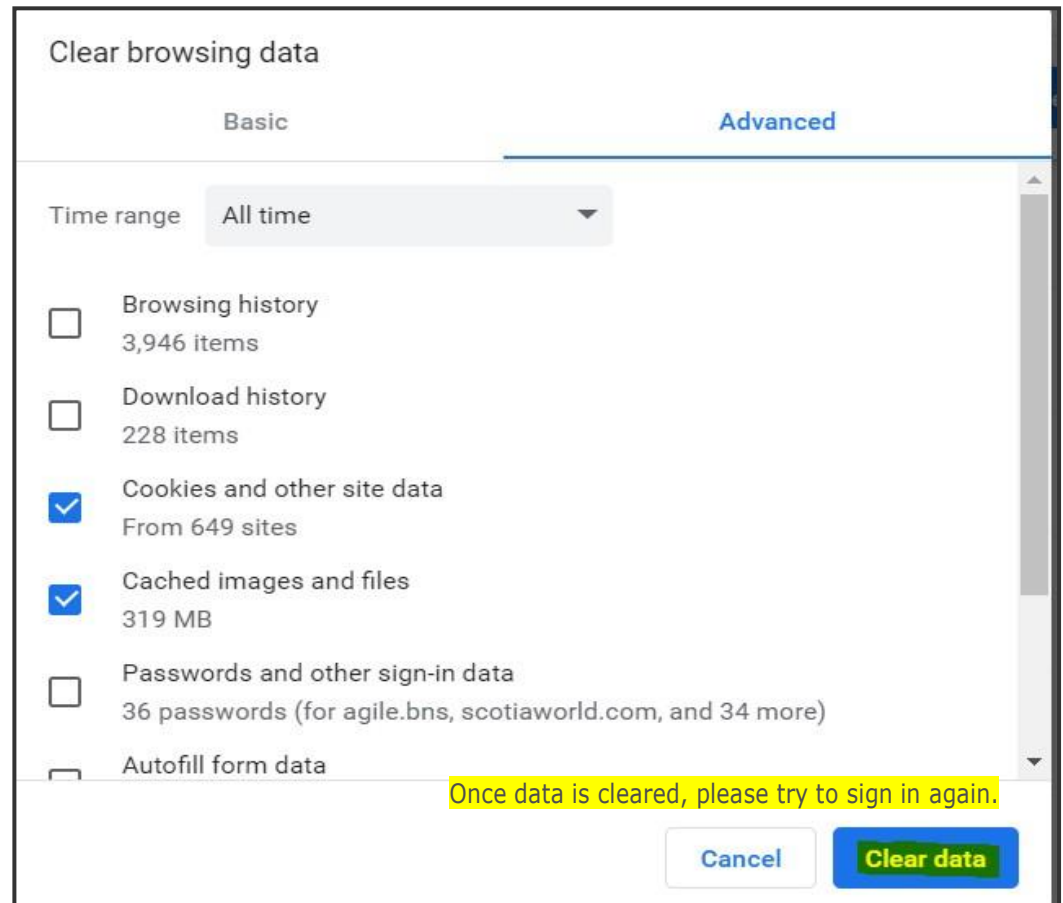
Clear browsing data

Basic

Advanced

Time range All time

Browsing history
3,946 items

Download history
228 items

Cookies and other site data
From 649 sites

Cached images and files
319 MB

Passwords and other sign-in data
36 passwords (for agile.bns, scotiaworld.com, and 34 more)

Autofill form data

Once data is cleared, please try to sign in again.

Cancel

Clear data